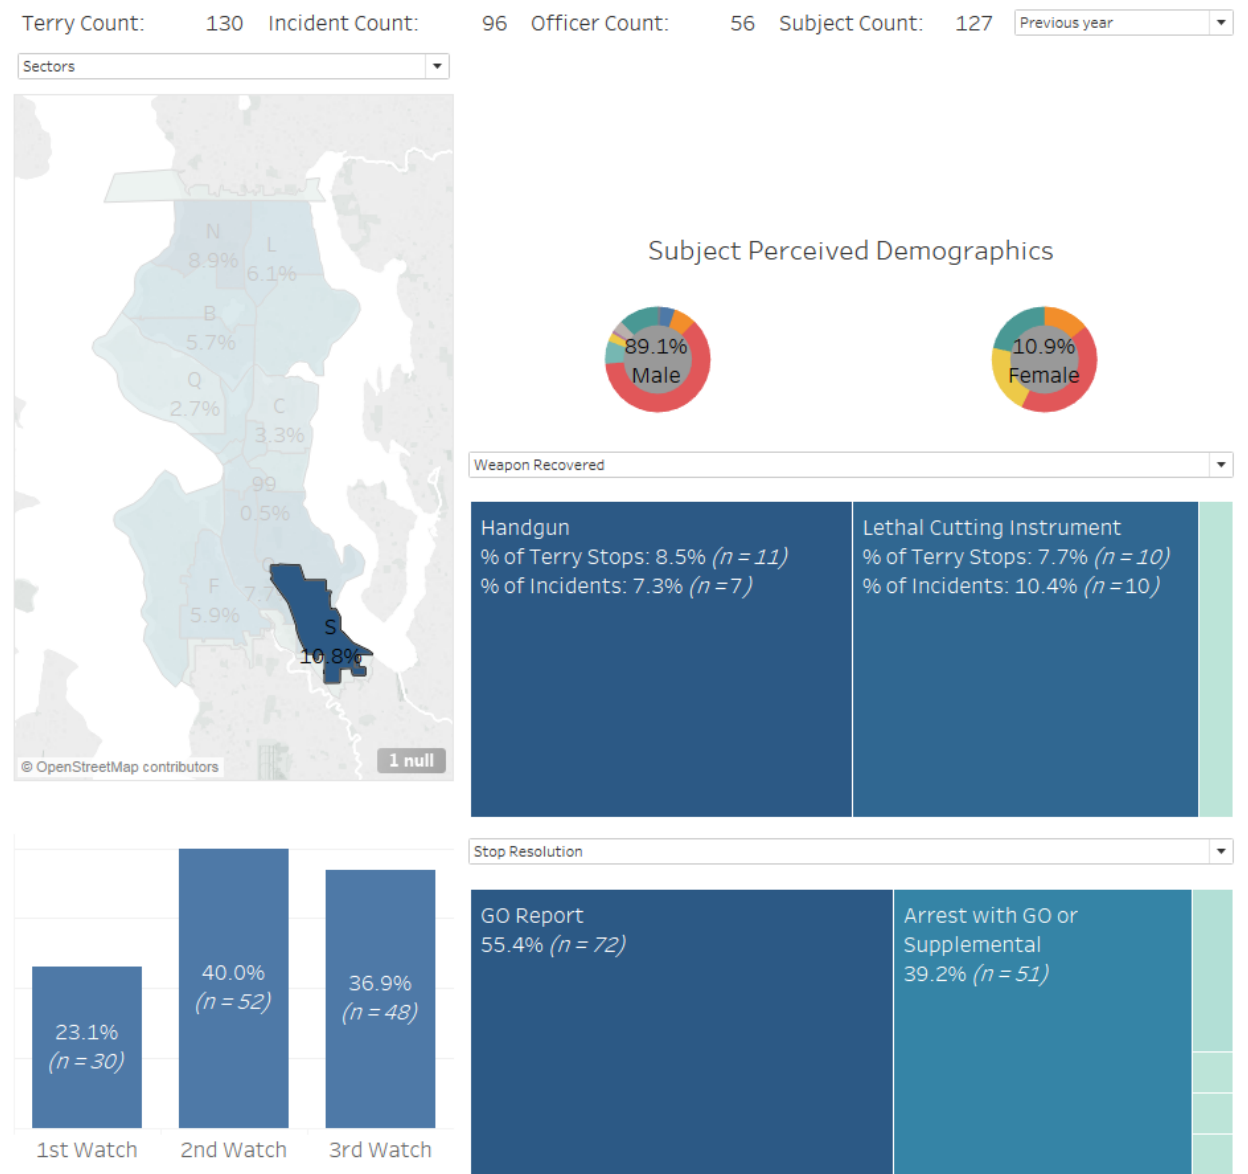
Terry Count: 130 Incident Count: 96 Officer Count: 56 Subject Count: 127 Previous year

Sectors

N
8.9%
L
6.1%
B
5.7%
Q
2.7%
C
3.3%
99
0.5%
F
5.9%
7.7
S
10.8%

© OpenStreetMap contributors
1 null

Subject Perceived Demographics

89.1%
Male

10.9%
Female

Weapon Recovered

Handgun
% of Terry Stops: 8.5% (n = 11)
% of Incidents: 7.3% (n = 7)

Lethal Cutting Instrument
% of Terry Stops: 7.7% (n = 10)
% of Incidents: 10.4% (n = 10)

23.1%
(n = 30)
1st Watch

40.0%
(n = 52)
2nd Watch

36.9%
(n = 48)
3rd Watch

Stop Resolution

GO Report
55.4% (n = 72)

Arrest with GO or Supplemental
39.2% (n = 51)